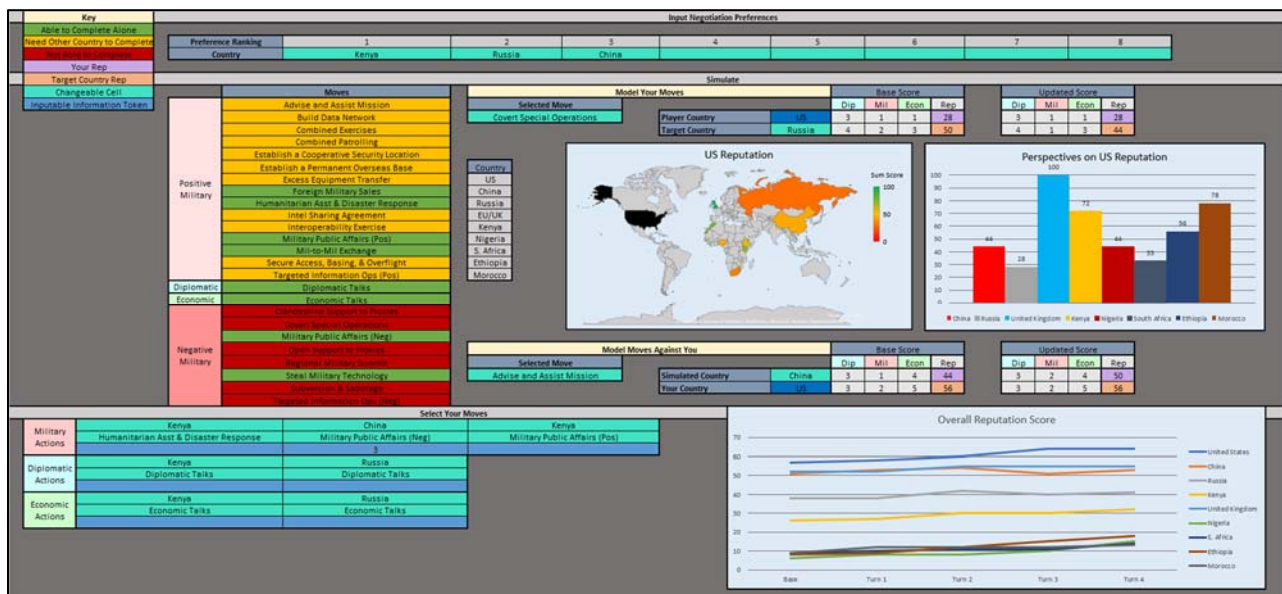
Key
Able to Complete Alone
Need Other Country to Complete
Not Able to Complete
Your Rep
Target Country Rep
Changeable Cell
Inputable Information Token

Input Negotiation Preferences

| Preference Ranking | 1 | 2 | 3 | 4 | 5 | 6 | 7 | 8 |
|---|---|---|---|---|---|---|---|---|
| Country | Kenya | Russia | China | | | | | |

Simulate

Positive Military
Moves
Advise and Assist Mission
Build Data Network
Combined Exercises
Combined Patrolling
Establish a Cooperative Security Location
Establish a Permanent Overseas Base
Excess Equipment Transfer
Foreign Military Sales
Humanitarian Asst & Disaster Response
Intel Sharing Agreement
Interoperability Exercise
Military Public Affairs (Pos)
Mil-to-Mil Exchange
Secure Access, Basing, & Overflight
Targeted Information Ops (Pos)
Diplomatic
Diplomatic Talks
Economic
Economic Talks
Negative Military
Clandestine Support to Proxies
Covert Special Operations
Military Public Affairs (Neg)
Open Support to Proxies
Regional Military Summit
Steal Military Technology
Subversion & Sabotage
Targeted Information Ops (Neg)

Country
US
China
Russia
EU/UK
Kenya
Nigeria
S. Africa
Ethiopia
Morocco

Model Your Moves
Selected Move
Covert Special Operations

| | | Dip | Mil | Econ | Rep |
|---|---|---|---|---|---|
| Player Country | US | 3 | 1 | 1 | 28 |
| Target Country | Russia | 4 | 2 | 3 | 50 |

Base Score

Updated Score

| Dip | Mil | Econ | Rep |
|---|---|---|---|
| 3 | 1 | 1 | 28 |
| 4 | 1 | 3 | 44 |

US Reputation
Sum Score
100
50
0

Perspectives on US Reputation
100 90 80 70 60 50 40 30 20 10 0
44 28 100 72 44 33 56 78
China Russia United Kingdom Kenya Nigeria South Africa Ethiopia Morocco

Model Moves Against You
Selected Move
Advise and Assist Mission

| | | Dip | Mil | Econ | Rep |
|---|---|---|---|---|---|
| Simulated Country | China | 3 | 1 | 4 | 44 |
| Your Country | US | 3 | 2 | 5 | 56 |

Base Score

Updated Score

| Dip | Mil | Econ | Rep |
|---|---|---|---|
| 3 | 2 | 4 | 50 |
| 3 | 2 | 5 | 56 |

Select Your Moves

| Military Actions | Kenya | China | Kenya |
|---|---|---|---|
| | Humanitarian Asst & Disaster Response | Military Public Affairs (Neg) | Military Public Affairs (Pos) |
| | | 3 | |
| Diplomatic Actions | Kenya | Russia | |
| | Diplomatic Talks | Diplomatic Talks | |
| Economic Actions | Kenya | Russia | |
| | Economic Talks | Economic Talks | |

Overall Reputation Score
70 60 50 40 30 20 10 0
Base Turn 1 Turn 2 Turn 3 Turn 4
United States
China
Russia
Kenya
United Kingdom
Nigeria
S. Africa
Ethiopia
Morocco